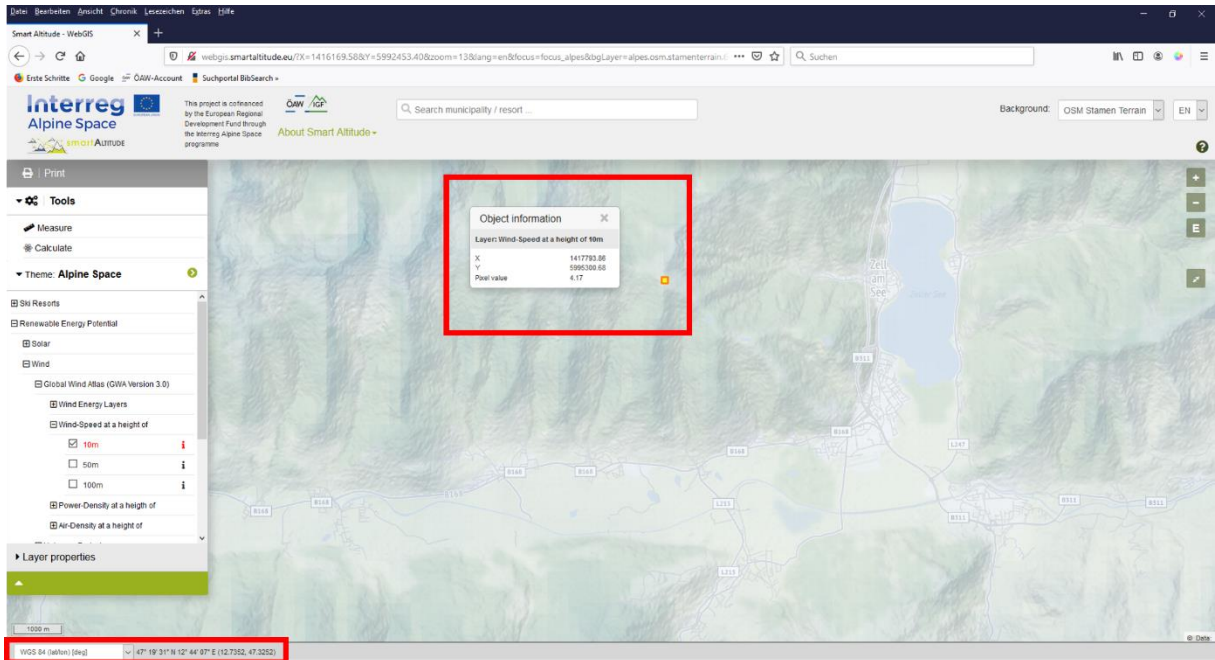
Datei Bearbeiten Ansicht Chronik Lesezeichen Extras Hilfe

Smart Altitude - WebGIS

webgis.smartaltitude.eu/?X=1416169.58&Y=5992453.40&zoom=13&lang=en&focus=focus_alpes&bgLayer=alpes.osm.stamenterrain.

Suchen

Erste Schritte Google ÖAW-Account Suchportal BibSearch »

Interreg Alpine Space

smartALTITUDE

This project is cofinanced by the European Regional Development Fund through the Interreg Alpine Space programme

ÖAW IGF

About Smart Altitude

Search municipality / resort ...

Background: OSM Stamen Terrain EN

Print

Tools

Measure

Calculate

Theme: Alpine Space

Ski Resorts

Renewable Energy Potential

Solar

Wind

Global Wind Atlas (GWA Version 3.0)

Wind Energy Layers

Wind-Speed at a height of

10m

50m

100m

Power-Density at a heigh of

Air-Density at a height of

Layer properties

Object information

Layer: Wind-Speed at a height of 10m

| X | 1417793.86 |
|---|---|
| Y | 5995309.68 |
| Pixel value | 4.17 |

Zell am See

Zeller See

B311

B168

L247

B168

B168

B168

B168

L213

B311

B311

B311

L213

1000 m

© Data

WGS 84 (lat/lon) [deg]

47° 19' 31" N 12° 44' 07" E (12.7352, 47.3252)